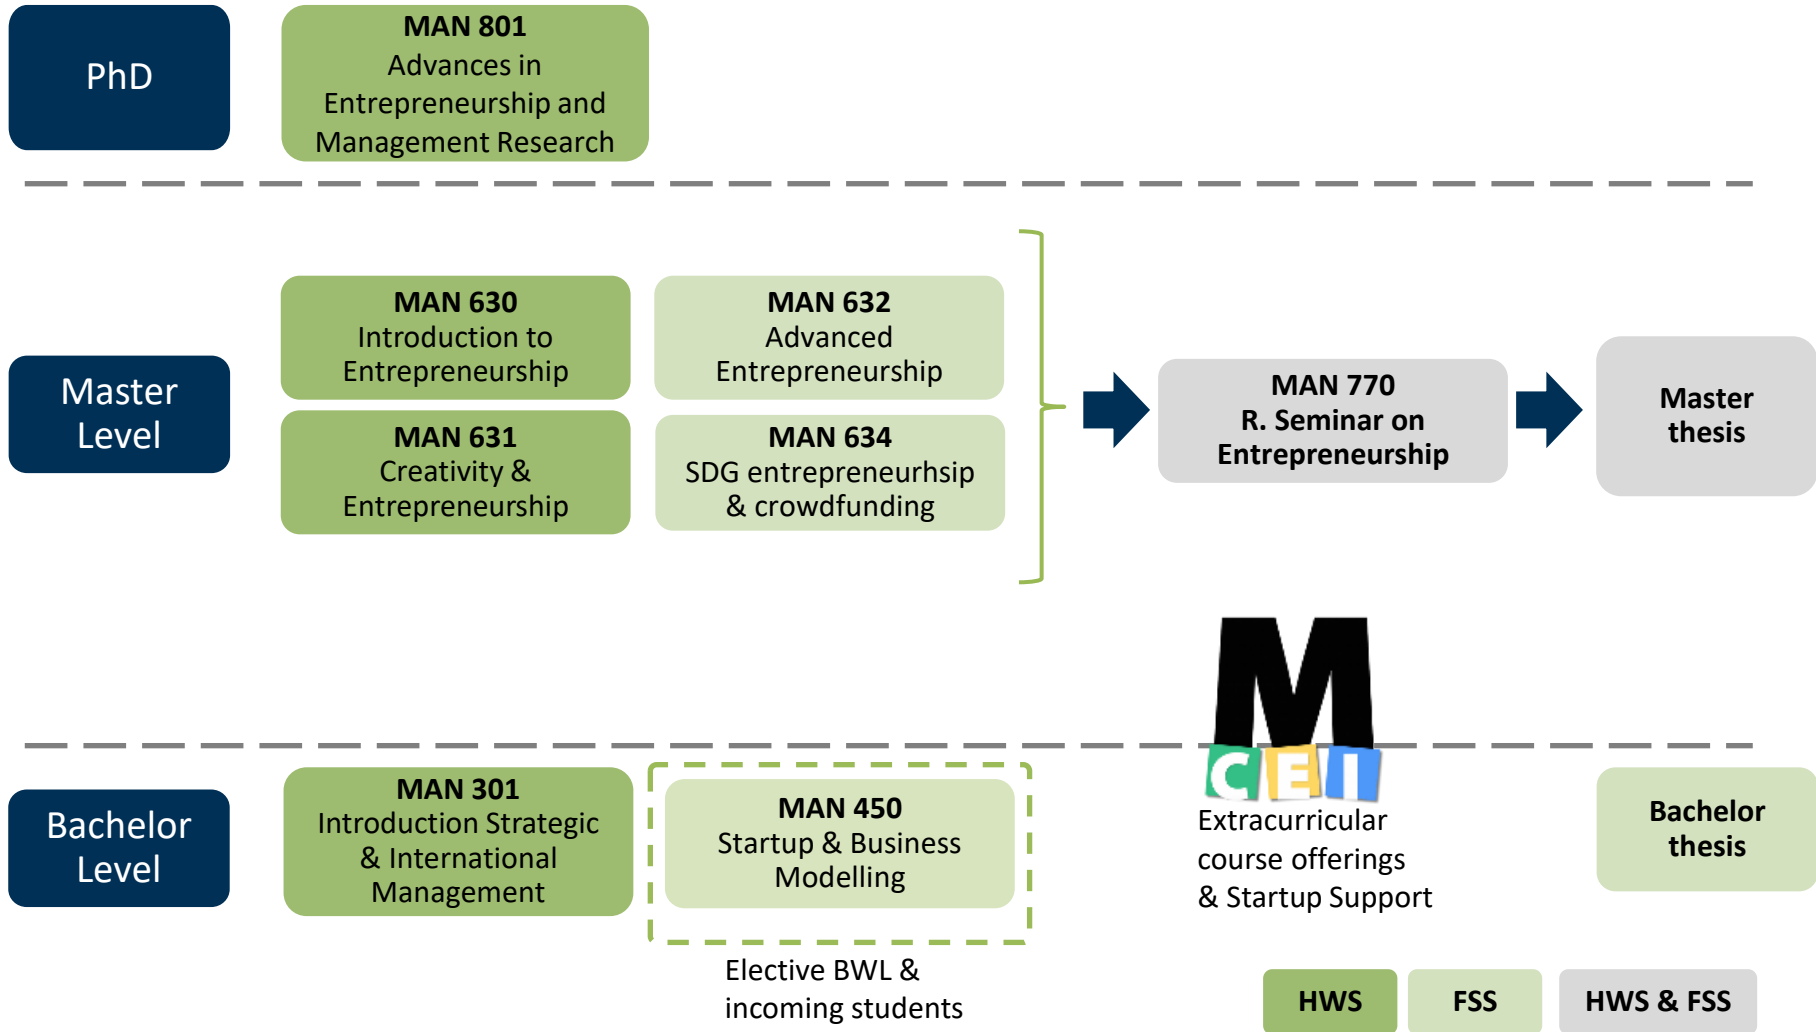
PhD

MAN 801
Advances in Entrepreneurship and Management Research

Master Level

MAN 630
Introduction to Entrepreneurship

MAN 632
Advanced Entrepreneurship

MAN 631
Creativity & Entrepreneurship

MAN 634
SDG entrepreneurhsip & crowdfunding

MAN 770
R. Seminar on Entrepreneurship

Master thesis

M
CEI

Bachelor Level

MAN 301
Introduction Strategic & International Management

MAN 450
Startup & Business Modelling

Elective BWL & incoming students

Extracurricular course offerings & Startup Support

Bachelor thesis

HWS

FSS

HWS & FSS